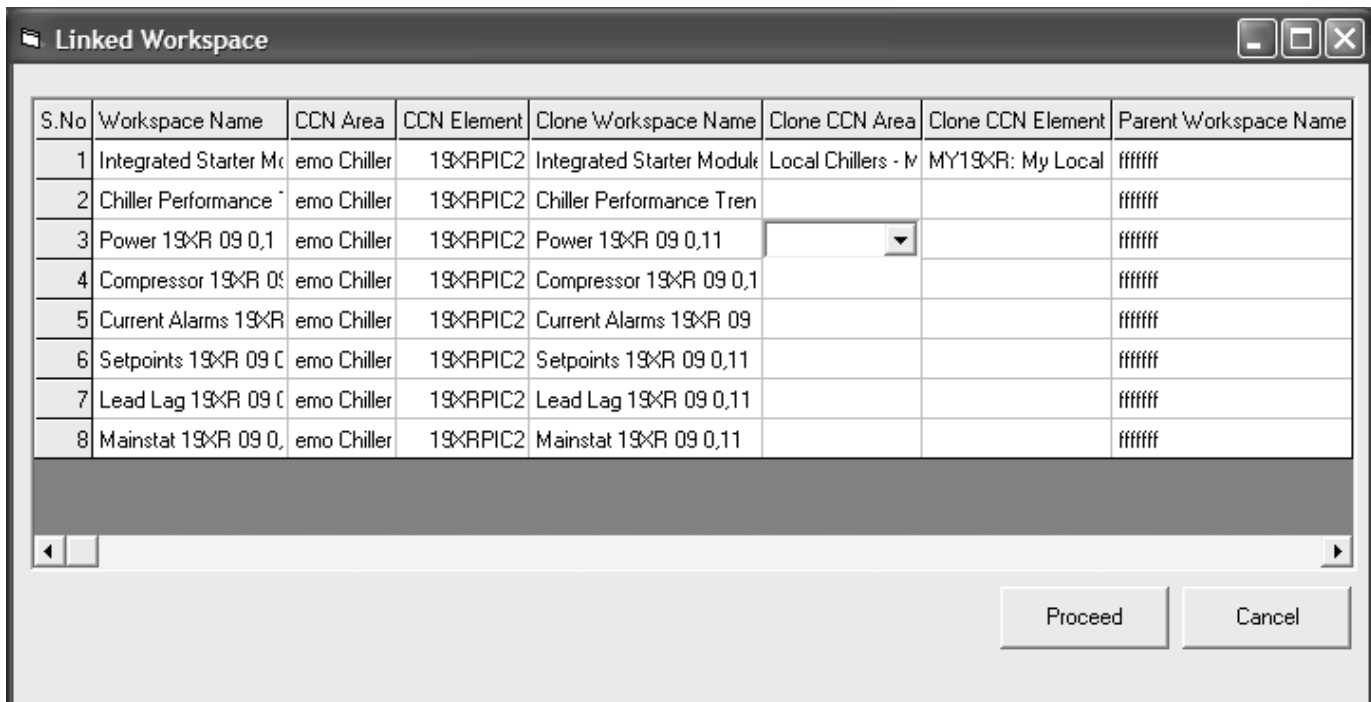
Linked Workspace

| S.No | Workspace Name | CCN Area | CCN Element | Clone Workspace Name | Clone CCN Area | Clone CCN Element | Parent Workspace Name |
|---|---|---|---|---|---|---|---|
| 1 | Integrated Starter Mo | emo Chiller | 19XRPIC2 | Integrated Starter Module | Local Chillers - M | MY19XR: My Local | fffffff |
| 2 | Chiller Performance T | emo Chiller | 19XRPIC2 | Chiller Performance Tren | | | fffffff |
| 3 | Power 19XR 09 0,1 | emo Chiller | 19XRPIC2 | Power 19XR 09 0,11 | | | fffffff |
| 4 | Compressor 19XR 09 | emo Chiller | 19XRPIC2 | Compressor 19XR 09 0,1 | | | fffffff |
| 5 | Current Alarms 19XR | emo Chiller | 19XRPIC2 | Current Alarms 19XR 09 | | | fffffff |
| 6 | Setpoints 19XR 09 C | emo Chiller | 19XRPIC2 | Setpoints 19XR 09 0,11 | | | fffffff |
| 7 | Lead Lag 19XR 09 C | emo Chiller | 19XRPIC2 | Lead Lag 19XR 09 0,11 | | | fffffff |
| 8 | Mainstat 19XR 09 0, | emo Chiller | 19XRPIC2 | Mainstat 19XR 09 0,11 | | | fffffff |

Proceed
Cancel